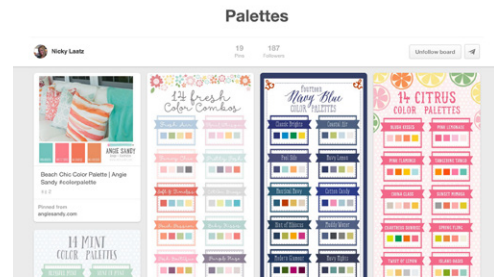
Palettes

Nicky Laatz

19 Pins

187 Followers

Unfollow board

ANGIE SANDY

Beach Chic Color Palette | Angie Sandy #colorpalette

Pinned from angiesandy.com

14 fresh Color Combos

Navy Blue COLOR PALETTES

Classic Brights

Coastal Life

Pool Side

Warm Lemons

Electric Navy

Cotton Candy

Sea of Neutrals

Muddy Waters

14 CITRUS COLOR PALETTES

PINK LEMONADE

14 MINT COLOR PALETTES